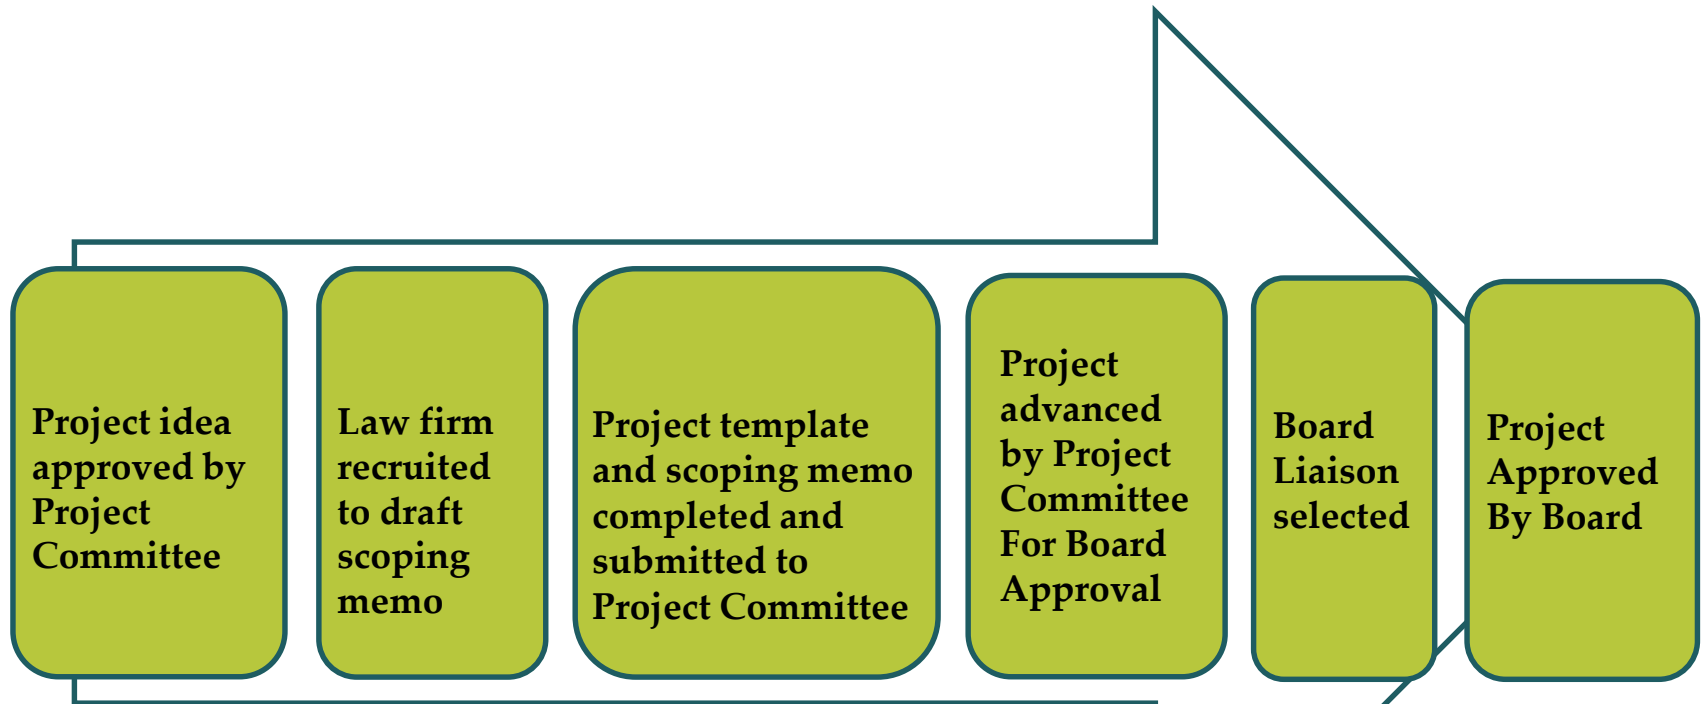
Project idea approved by Project Committee

Law firm recruited to draft scoping memo

Project template and scoping memo completed and submitted to Project Committee

Project advanced by Project Committee For Board Approval

Board Liaison selected

Project Approved By Board